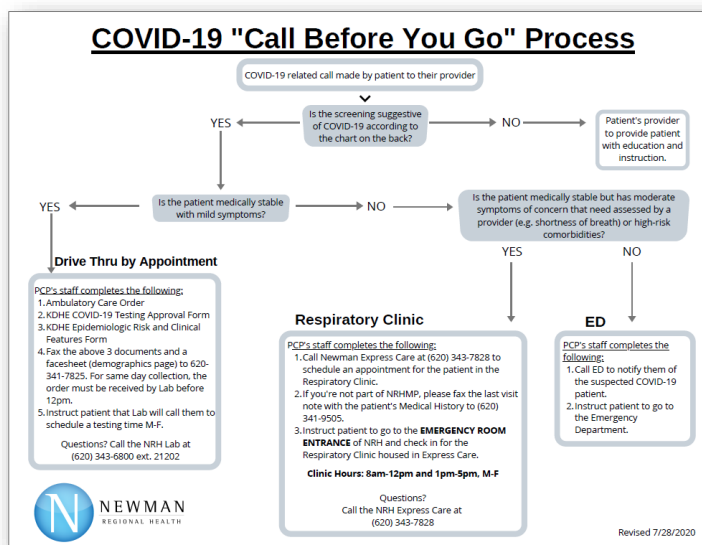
COVID-19 "Call Before You Go" Process

COVID-19 related call made by patient to their provider

Is the screening suggestive of COVID-19 according to the chart on the back?

YES

NO

Patient's provider to provide patient with education and instruction.

Is the patient medically stable with mild symptoms?

YES

NO

Is the patient medically stable but has moderate symptoms of concern that need assessed by a provider (e.g. shortness of breath) or high-risk comorbidities?

YES

NO

Drive Thru by Appointment

PCP's staff completes the following:
1. Ambulatory Care Order
2. KDHE COVID-19 Testing Approval Form
3. KDHE Epidemiologic Risk and Clinical Features Form
4. Fax the above 3 documents and a facesheet (demographics page) to 620-341-7825. For same day collection, the order must be received by Lab before 12pm.
5. Instruct patient that Lab will call them to schedule a testing time M-F.

Questions? Call the NRH Lab at (620) 343-6800 ext. 21202

Respiratory Clinic

PCP's staff completes the following:
1. Call Newman Express Care at (620) 343-7828 to schedule an appointment for the patient in the Respiratory Clinic.
2. If you're not part of NRHMP, please fax the last visit note with the patient's Medical History to (620) 341-9505.
3. Instruct patient to go to the EMERGENCY ROOM ENTRANCE of NRH and check in for the Respiratory Clinic housed in Express Care.

Clinic Hours: 8am-12pm and 1pm-5pm, M-F

Questions?
Call the NRH Express Care at (620) 343-7828

ED

PCP's staff completes the following:
1. Call ED to notify them of the suspected COVID-19 patient.
2. Instruct patient to go to the Emergency Department.

N NEWMAN REGIONAL HEALTH

Revised 7/28/2020